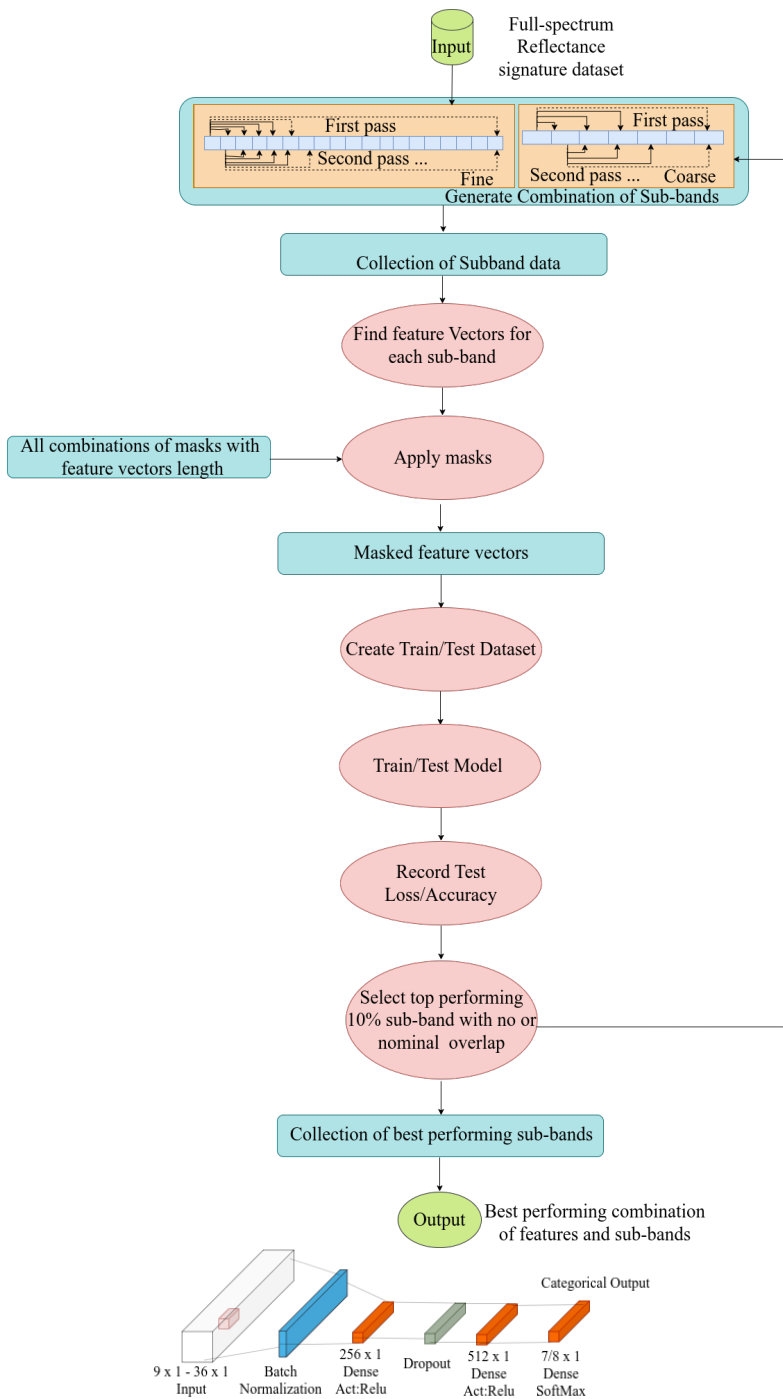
Input

Full-spectrum Reflectance signature dataset

First pass

Second pass ...

Fine

First pass

Second pass ...

Coarse

Generate Combination of Sub-bands

Collection of Subband data

Find feature Vectors for each sub-band

All combinations of masks with feature vectors length

Apply masks

Masked feature vectors

Create Train/Test Dataset

Train/Test Model

Record Test Loss/Accuracy

Select top performing 10% sub-band with no or nominal overlap

Collection of best performing sub-bands

Output

Best performing combination of features and sub-bands

Categorical Output

9 x 1 - 36 x 1 Input

Batch Normalization

256 x 1 Dense Act:Relu

Dropout

512 x 1 Dense Act:Relu

7/8 x 1 Dense SoftMax